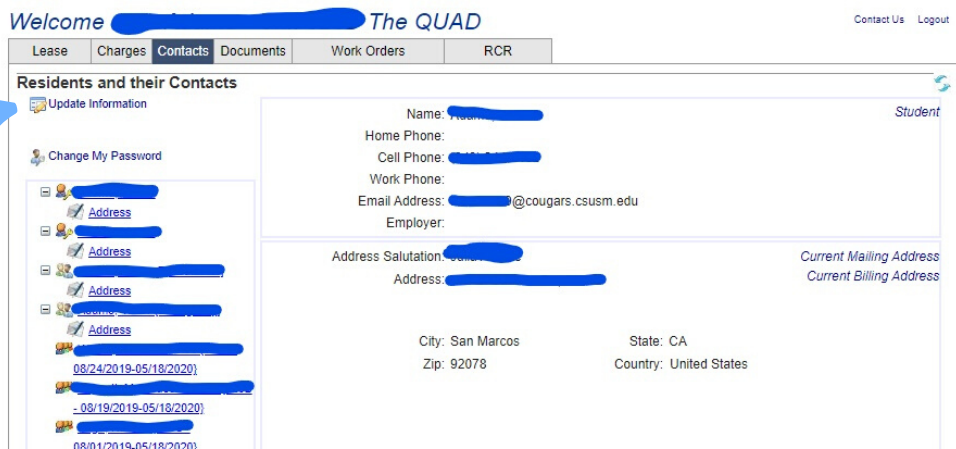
Welcome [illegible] The QUAD

Contact Us Logout

| Lease | Charges | Contacts | Documents | Work Orders | RCR |
|---|---|---|---|---|---|

Residents and their Contacts

Update Information

Change My Password

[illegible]
Address
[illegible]
Address
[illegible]
Address
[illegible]
Address
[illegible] 08/24/2019-05/18/2020)
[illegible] - 08/19/2019-05/18/2020)
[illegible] 08/01/2019-05/18/2020)

Name: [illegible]
Home Phone:
Cell Phone: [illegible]
Work Phone:
Email Address: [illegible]@cougars.csusm.edu
Employer:

Student

Address Salutation: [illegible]
Address: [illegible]

Current Mailing Address
Current Billing Address

City: San Marcos
State: CA
Zip: 92078
Country: United States